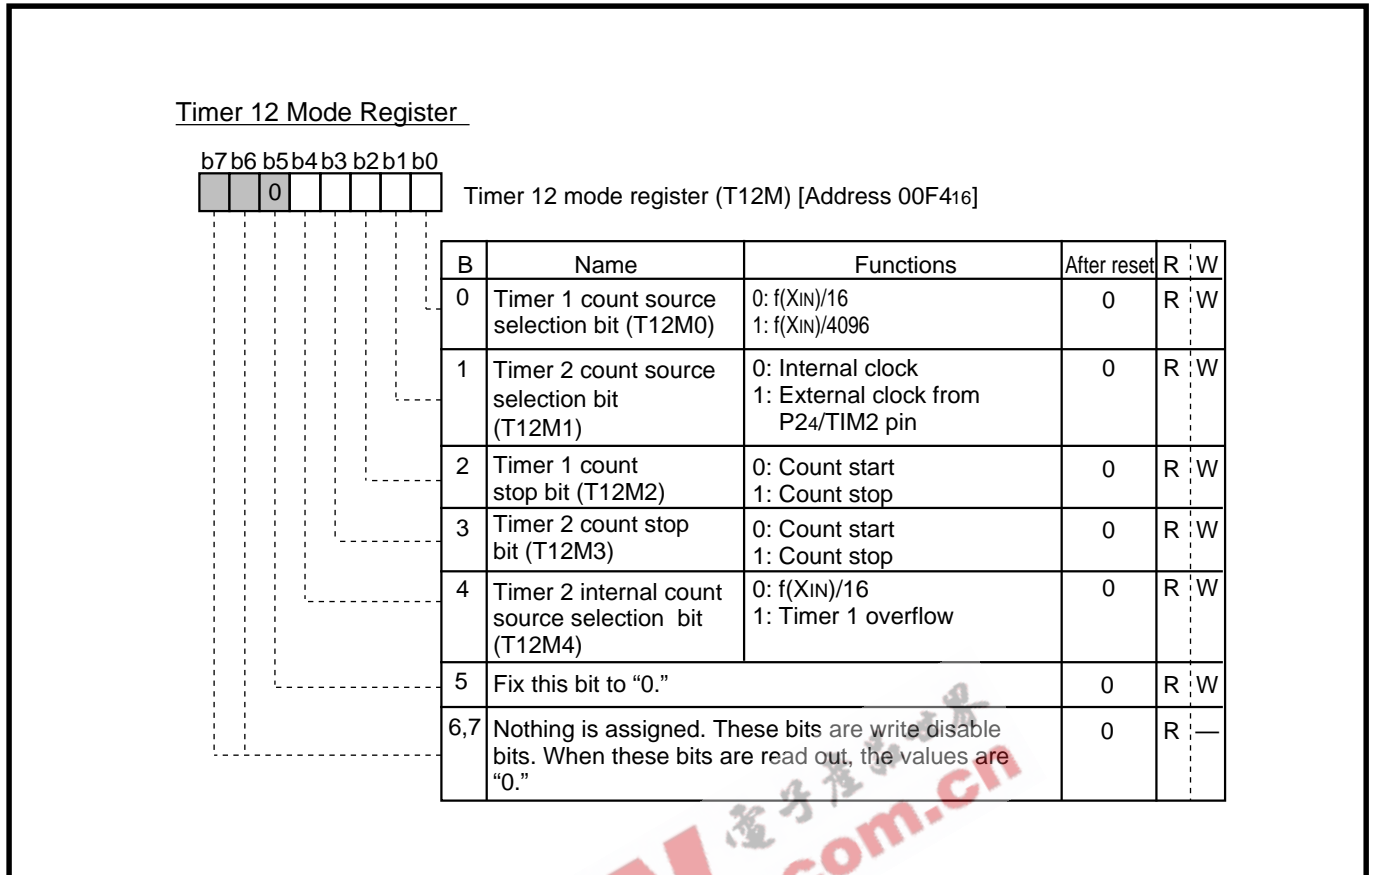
Timer 12 Mode Register

b7 b6 b5 b4 b3 b2 b1 b0

0

Timer 12 mode register (T12M) [Address 00F4$_{16}$]

| B | Name | Functions | After reset | R | W |
|---|---|---|---|---|---|
| 0 | Timer 1 count source selection bit (T12M0) | 0: f(XIN)/16<br>1: f(XIN)/4096 | 0 | R | W |
| 1 | Timer 2 count source selection bit (T12M1) | 0: Internal clock<br>1: External clock from P2$_4$/TIM2 pin | 0 | R | W |
| 2 | Timer 1 count stop bit (T12M2) | 0: Count start<br>1: Count stop | 0 | R | W |
| 3 | Timer 2 count stop bit (T12M3) | 0: Count start<br>1: Count stop | 0 | R | W |
| 4 | Timer 2 internal count source selection bit (T12M4) | 0: f(XIN)/16<br>1: Timer 1 overflow | 0 | R | W |
| 5 | Fix this bit to “0.” | | 0 | R | W |
| 6,7 | Nothing is assigned. These bits are write disable bits. When these bits are read out, the values are “0.” | | 0 | R | — |

电子发烧友 .com.cn